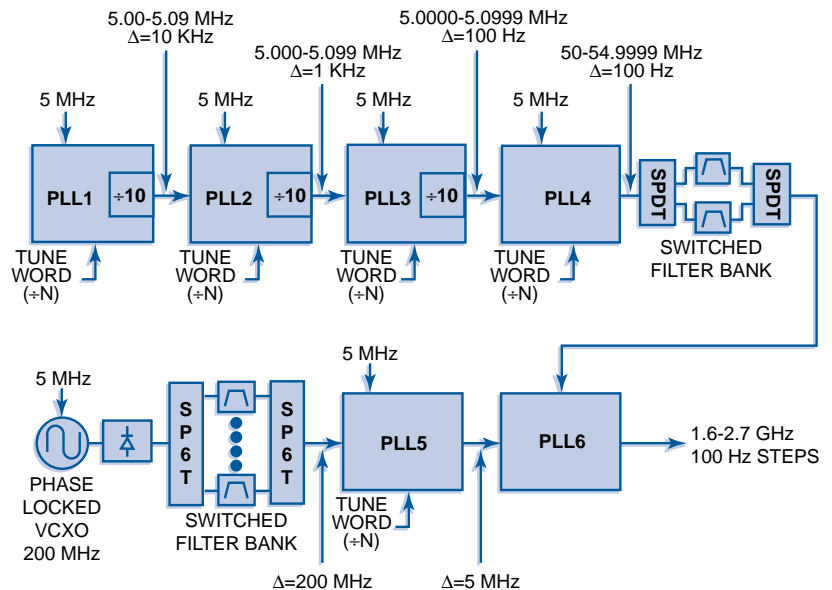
5.00-5.09 MHz
Δ=10 KHz

5.0000-5.0999 MHz
Δ=100 Hz

5.000-5.099 MHz
Δ=1 KHz

50-54.9999 MHz
Δ=100 Hz

5 MHz

5 MHz

5 MHz

5 MHz

PLL1

÷10

PLL2

÷10

PLL3

÷10

PLL4

SPDT

SPDT

TUNE WORD (÷N)

TUNE WORD (÷N)

TUNE WORD (÷N)

TUNE WORD (÷N)

SWITCHED FILTER BANK

5 MHz

5 MHz

SP6T

SP6T

PLL5

PLL6

1.6-2.7 GHz
100 Hz STEPS

PHASE LOCKED VCXO 200 MHz

SWITCHED FILTER BANK

TUNE WORD (÷N)

Δ=200 MHz

Δ=5 MHz